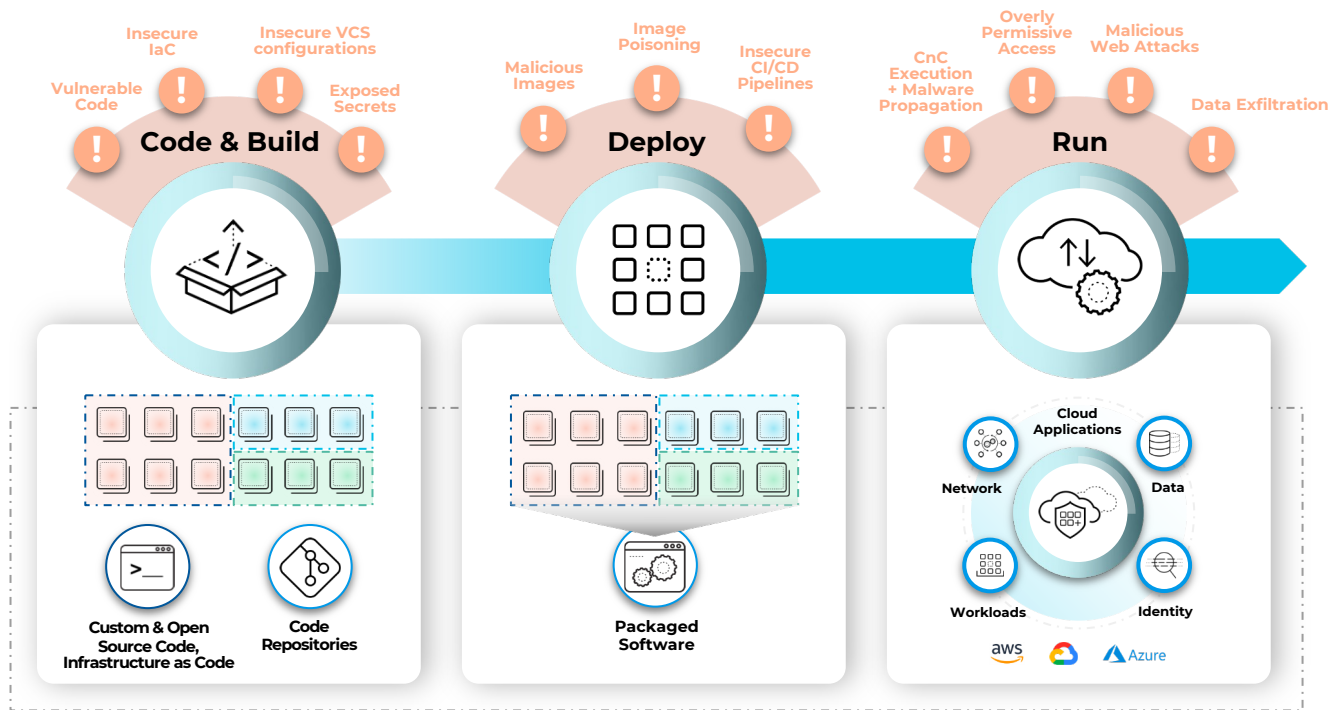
Insecure IaC

Insecure VCS configurations

Vulnerable Code

Exposed Secrets

Code & Build

Image Poisoning

Malicious Images

Insecure CI/CD Pipelines

Deploy

Overly Permissive Access

Malicious Web Attacks

CnC Execution + Malware Propagation

Data Exfiltration

Run

>_

Custom & Open Source Code, Infrastructure as Code

Code Repositories

Packaged Software

Cloud Applications

Network

Data

Workloads

Identity

aws

Azure